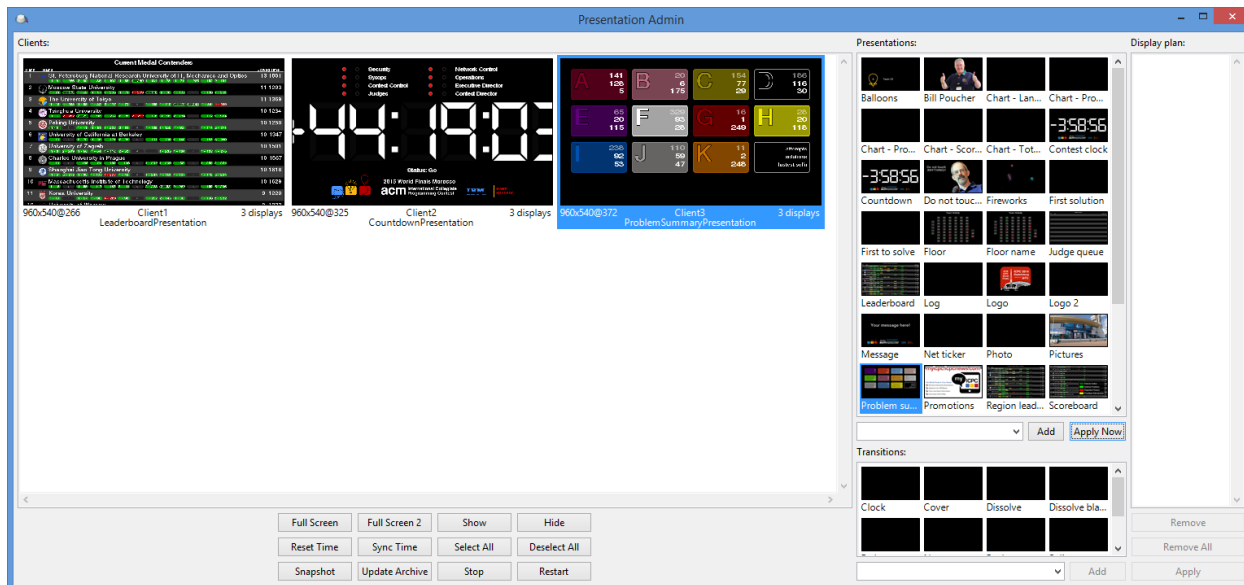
Presentation Admin

Clients:

Current Medal Contenders

1 St. Petersburg National Research University of IT, Mechanics and Optics 13 1001
2 Moscow State University 11 1093
3 The University of Tokyo 11 1368
4 Tsinghua University 10 1234
5 Peking University 10 1259
6 University of California at Berkeley 10 1347
7 University of Zagreb 10 1501
8 Charles University in Prague 10 1667
9 Shanghai Jiao Tong University 10 1818
10 Massachusetts Institute of Technology 10 1629
11 Korea University 9 1229

Security
Sysops
Contest Control
Judges
Network Control
Operations
Executive Director
Contest Director

Status: Go

2015 World Finals Marrakech
acm International Collegiate Programming Contest

| A 141 128 5 | B 20 6 175 | C 154 77 29 | D 186 116 30 |
| E 65 20 115 | F 329 63 26 | G 16 1 249 | H 28 20 118 |
| I 236 92 53 | J 110 59 47 | K 11 2 246 | attempts solutions fastest soln |

960x540@266 Client1 3 displays
LeaderboardPresentation
960x540@325 Client2 3 displays
CountdownPresentation
960x540@372 Client3 3 displays
ProblemSummaryPresentation

Full Screen
Full Screen 2
Show
Hide
Reset Time
Sync Time
Select All
Deselect All
Snapshot
Update Archive
Stop
Restart

Presentations:
Balloons
Bill Poucher
Chart - Lan...
Chart - Pro...
Chart - Pro...
Chart - Scor...
Chart - Tot...
Contest clock
Countdown
Do not touc...
Fireworks
First solution
First to solve
Floor
Floor name
Judge queue
Leaderboard
Log
Logo
Logo 2
Message
Net ticker
Photo
Pictures
Problem su...
Promotions
Region lead...
Scoreboard

-3:58:56
-3:58:56
Your message here!

Add
Apply Now

Transitions:
Clock
Cover
Dissolve
Dissolve bla...

Add

Display plan:

Remove
Remove All
Apply